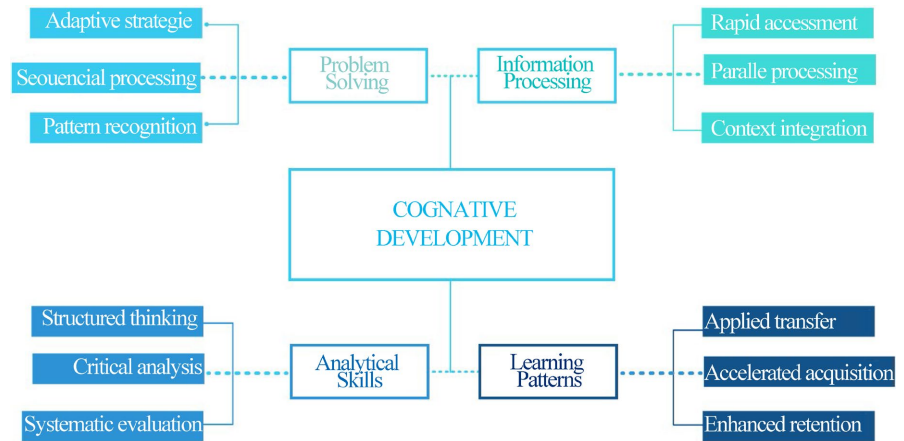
Adaptive strategie

Seouencial processing

Pattern recognition

Problem Solving

Information Processing

Rapid accessment

Paralle processing

Context integration

COGNATIVE DEVELOPMENT

Structured thinking

Critical analysis

Systematic evaluation

Analytical Skills

Learning Patterns

Applied transfer

Accelerated acquisition

Enhanced retention